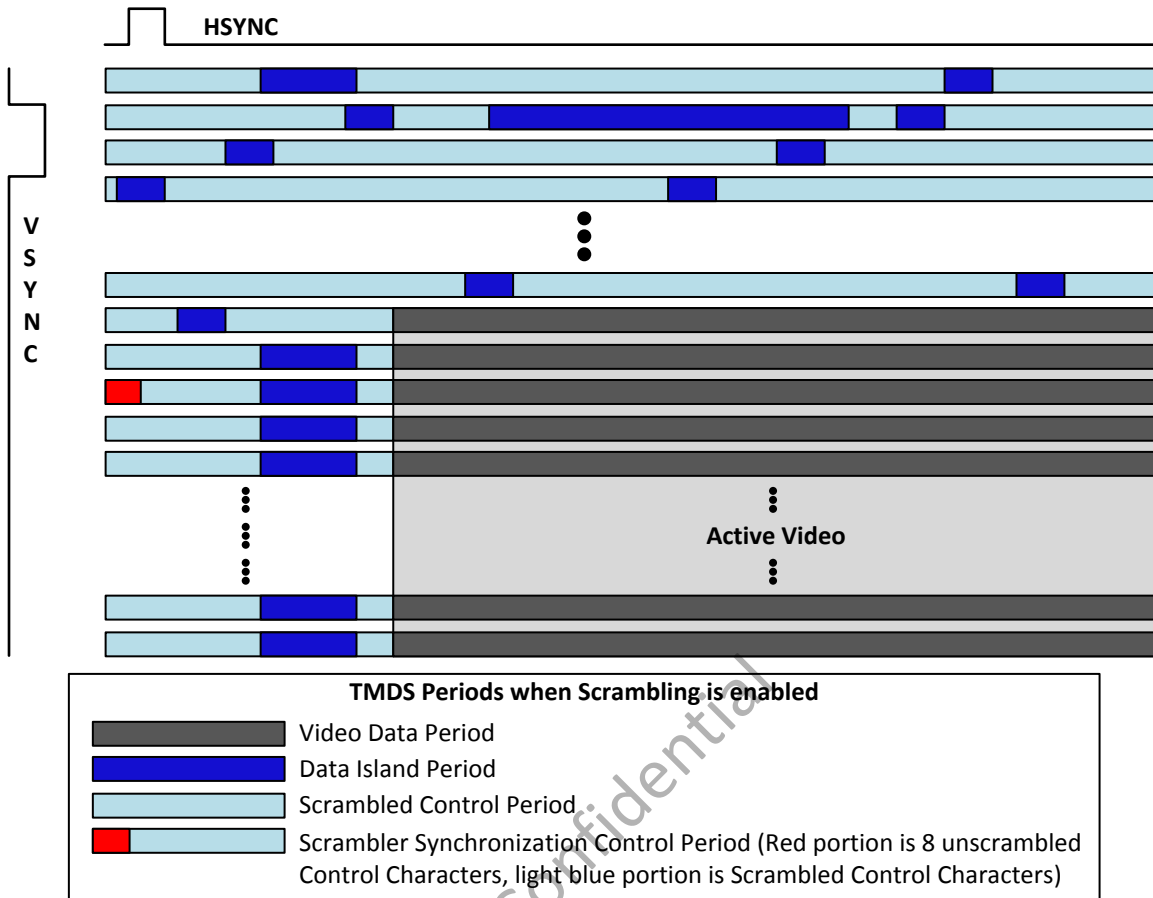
HSYNC

V
S
Y
N
C

Active Video

TMDS Periods when Scrambling is enabled

Video Data Period

Data Island Period

Scrambled Control Period

Scrambler Synchronization Control Period (Red portion is 8 unscrambled Control Characters, light blue portion is Scrambled Control Characters)

Confidential